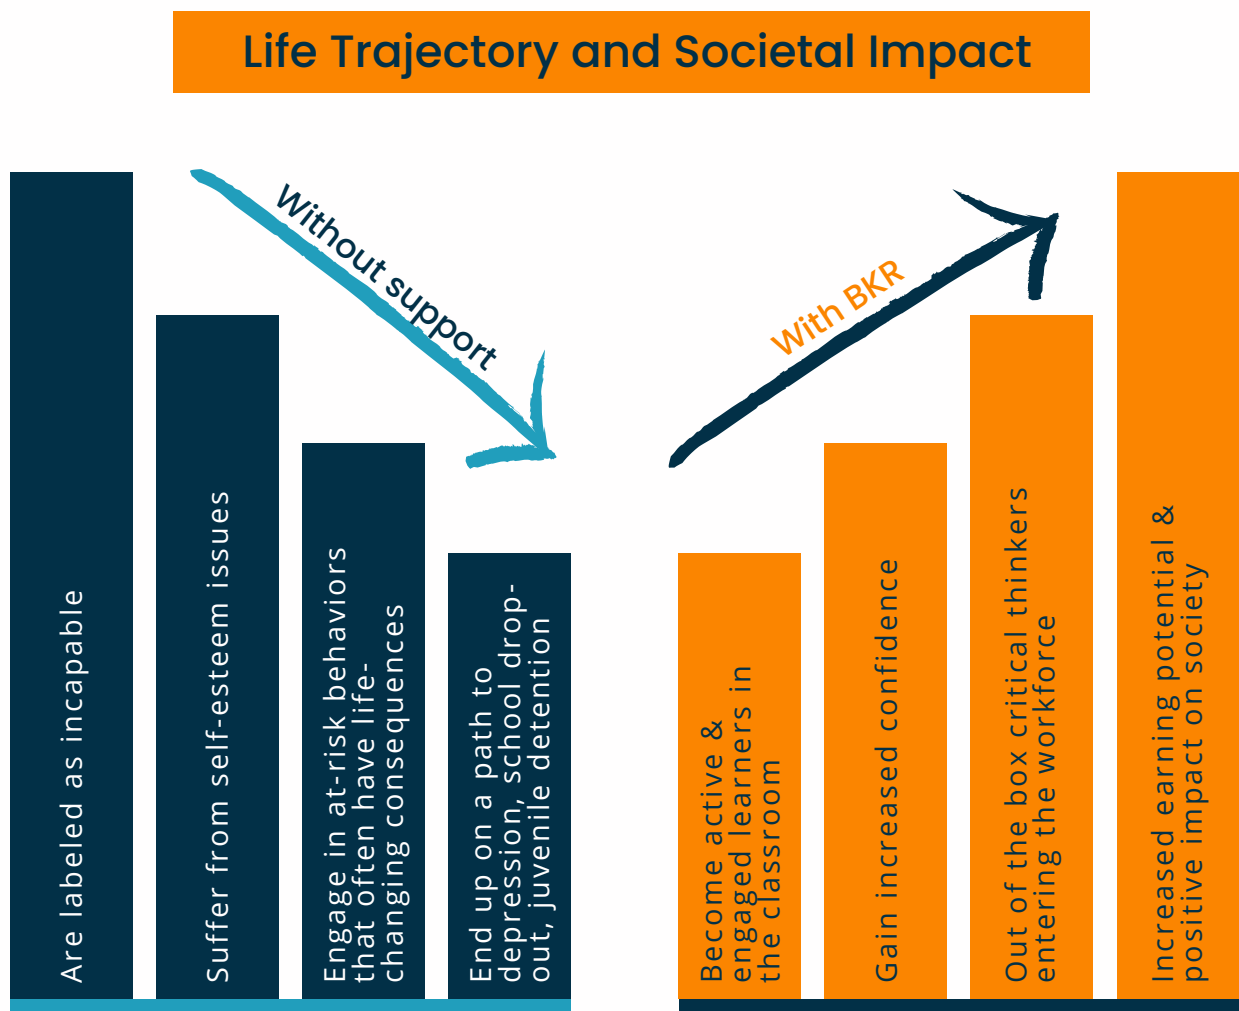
Life Trajectory and Societal Impact

Without support

With BKR

Are labeled as incapable

Suffer from self-esteem issues

Engage in at-risk behaviors that often have life-changing consequences

End up on a path to depression, school drop-out, juvenile detention

Become active & engaged learners in the classroom

Gain increased confidence

Out of the box critical thinkers entering the workforce

Increased earning potential & positive impact on society